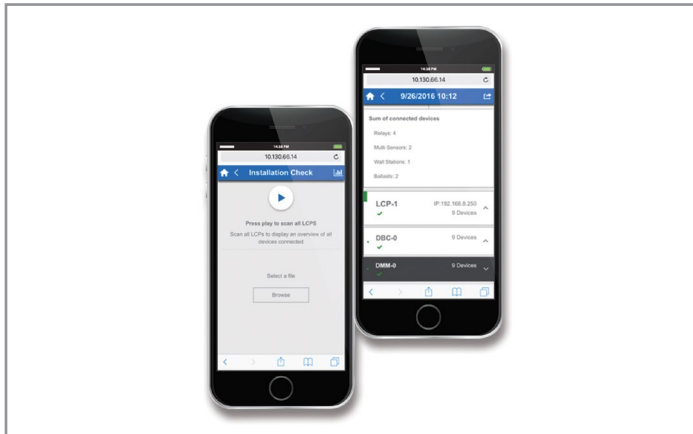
10.130.66.14

Installation Check

Press play to scan all LCPS

Scan all LCPs to display an overview of all devices connected

Select a file

Browse

10.130.66.14

9/26/2016 10:12

Sum of connected devices

Relays: 4

Multi Sensors: 2

Wall Stations: 1

Ballasts: 2

LCP-1

IP:192.168.8.250

9 Devices

DBC-0

9 Devices

DMM-0

9 Devices